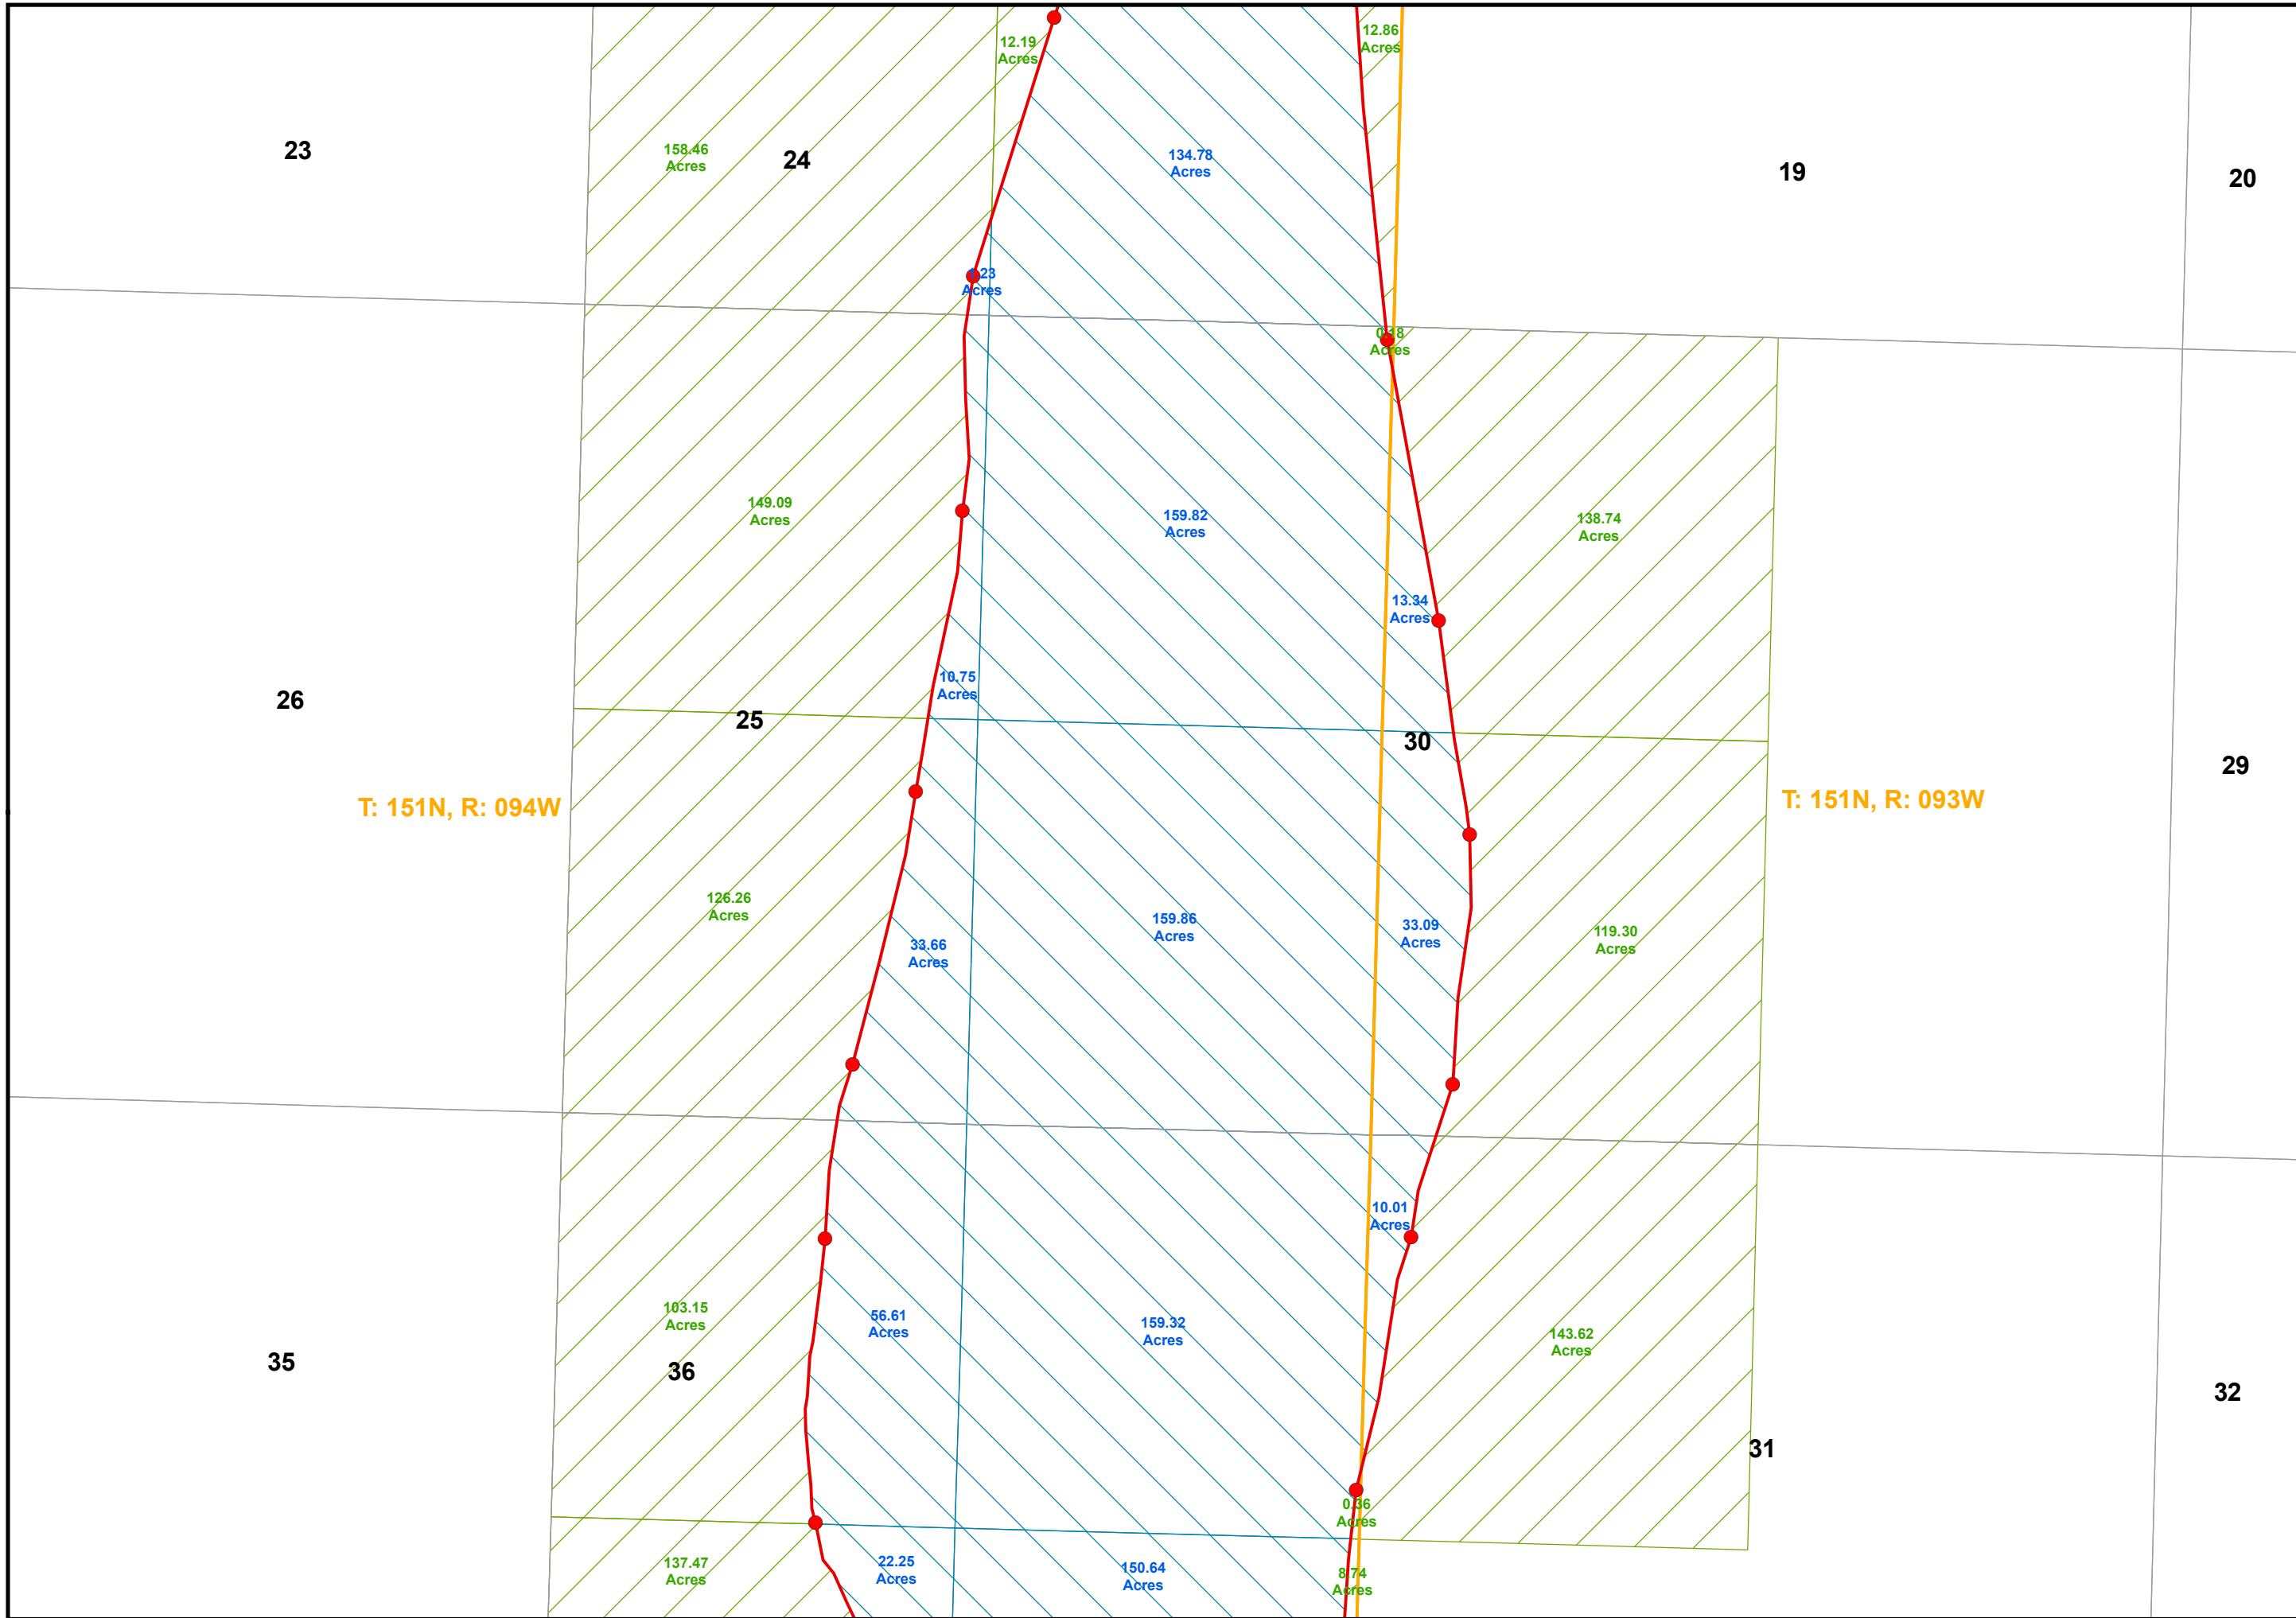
12.19 Acres

12.86 Acres

23

158.46 Acres

24

134.78 Acres

19

20

1.23 Acres

0.18 Acres

149.09 Acres

159.82 Acres

138.74 Acres

13.34 Acres

26

10.75 Acres

25

30

29

T: 151N, R: 094W

T: 151N, R: 093W

126.26 Acres

159.86 Acres

33.09 Acres

119.30 Acres

33.66 Acres

10.01 Acres

103.15 Acres

56.61 Acres

159.32 Acres

143.62 Acres

35

36

32

31

0.36 Acres

137.47 Acres

22.25 Acres

150.64 Acres

8.74 Acres